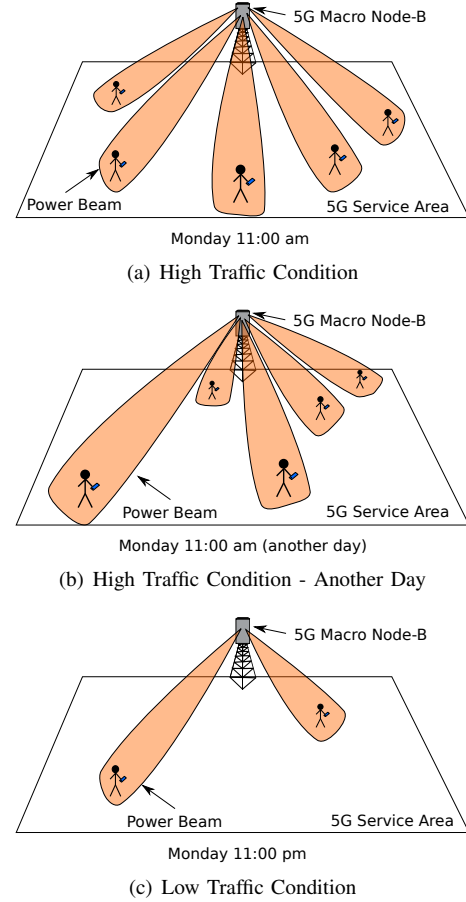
5G Macro Node-B

Power Beam

5G Service Area

Monday 11:00 am

(a) High Traffic Condition

5G Macro Node-B

Power Beam

5G Service Area

Monday 11:00 am (another day)

(b) High Traffic Condition - Another Day

5G Macro Node-B

Power Beam

5G Service Area

Monday 11:00 pm

(c) Low Traffic Condition